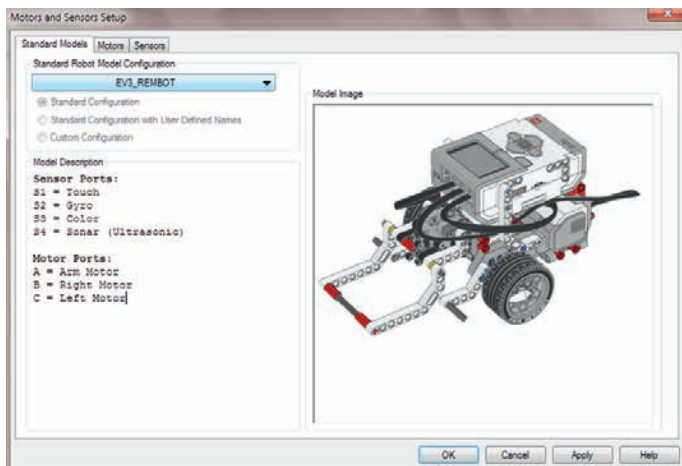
Motors and Sensors Setup

Standard Models | Motors | Sensors

Standard Robot Model Configuration

EV3_REMBOT

Standard Configuration
Standard Configuration with User Defined Names
Custom Configuration

Model Description

Sensor Ports:
S1 = Touch
S2 = Gyro
S3 = Color
S4 = Sonar (Ultrasonic)

Motor Ports:
A = Arm Motor
B = Right Motor
C = Left Motor

Model Image

OK | Cancel | Apply | Help